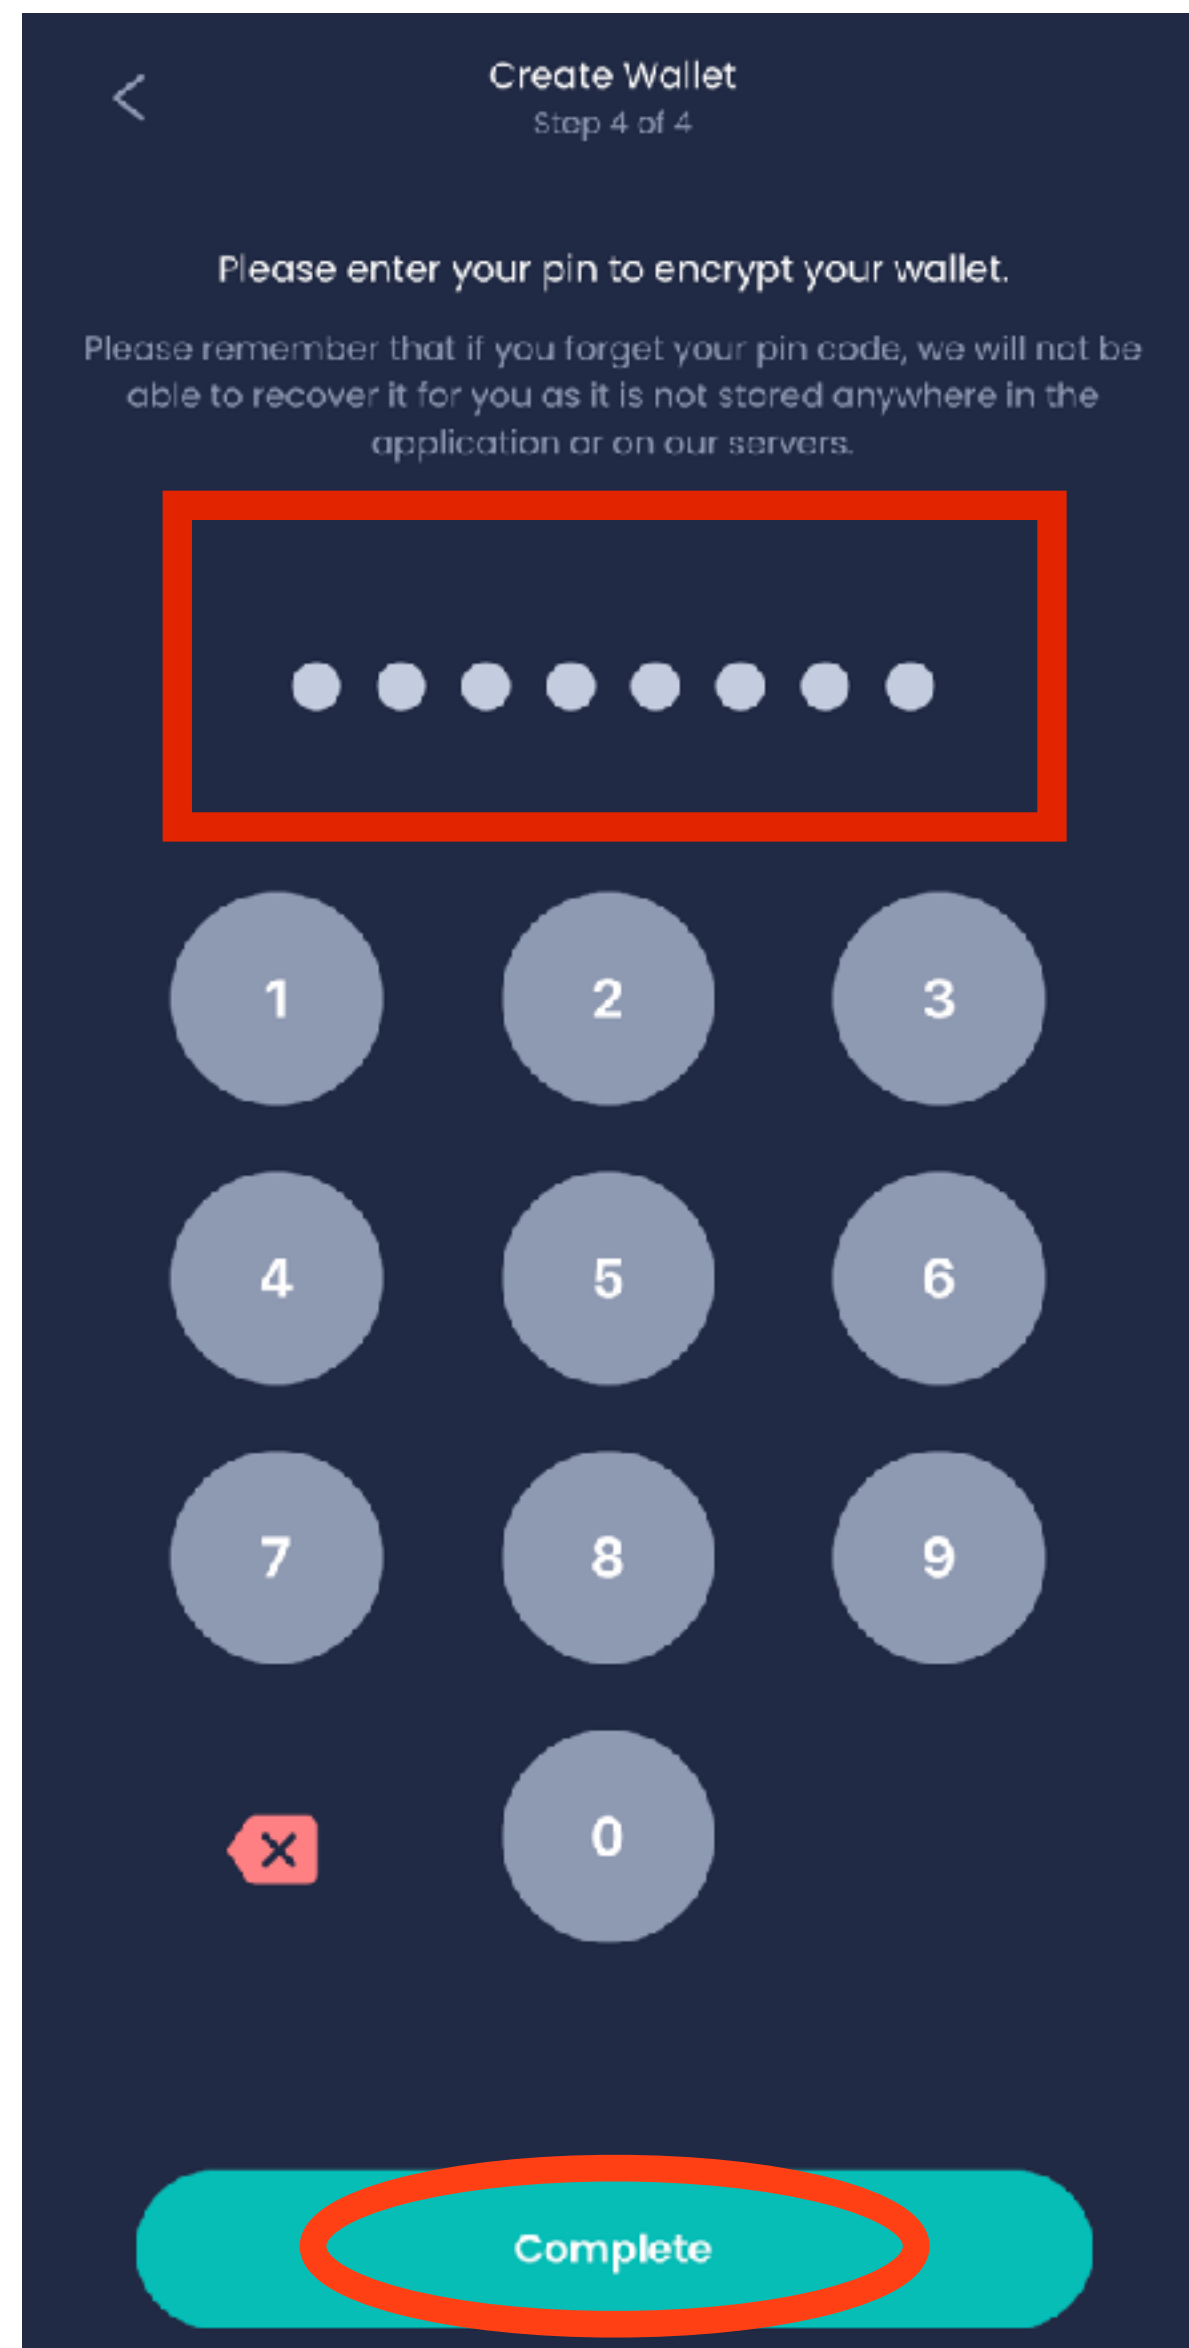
Create Wallet
Step 4 of 4

Please enter your pin to encrypt your wallet.

Please remember that if you forget your pin code, we will not be able to recover it for you as it is not stored anywhere in the application or on our servers.

1 2 3
4 5 6
7 8 9
0

Complete